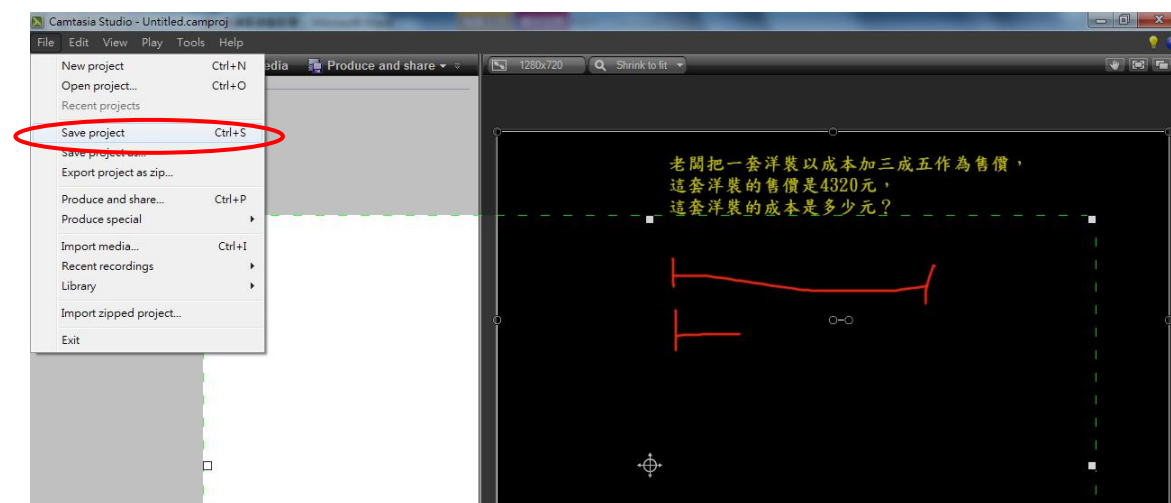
Camtasia Studio - Untitled.camproj

File Edit View Play Tools Help

New project Ctrl+N
Open project... Ctrl+O
Recent projects
Save project Ctrl+S
Save project as...
Export project as zip...
Produce and share... Ctrl+P
Produce special
Import media... Ctrl+I
Recent recordings
Library
Import zipped project...
Exit

edia Produce and share

1280x720 Shrink to fit

老闆把一套洋裝以成本加三成五作為售價，
這套洋裝的售價是4320元，
這套洋裝的成本是多少元？